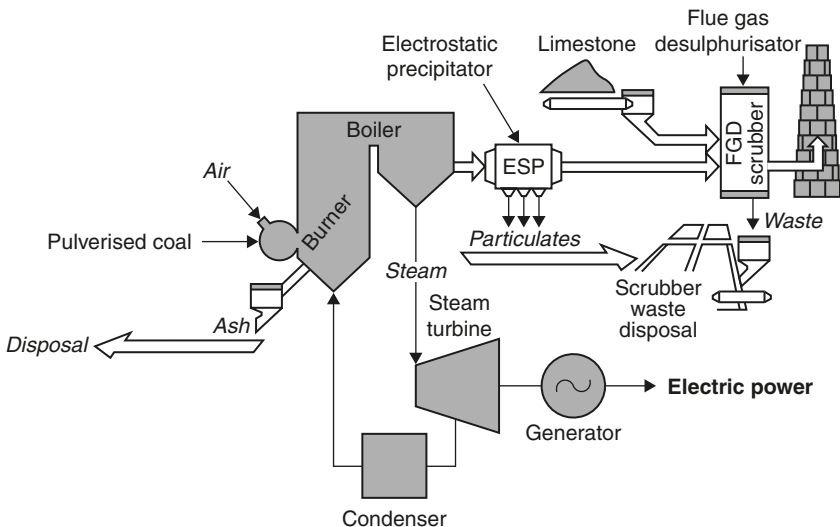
Flue gas desulphurisator

Electrostatic precipitator

Limestone

Boiler

ESP

FGD scrubber

Air

Burner

Pulverised coal

Waste

Particulates

Steam

Scrubber waste disposal

Ash

Steam turbine

Disposal

Electric power

Generator

Condenser